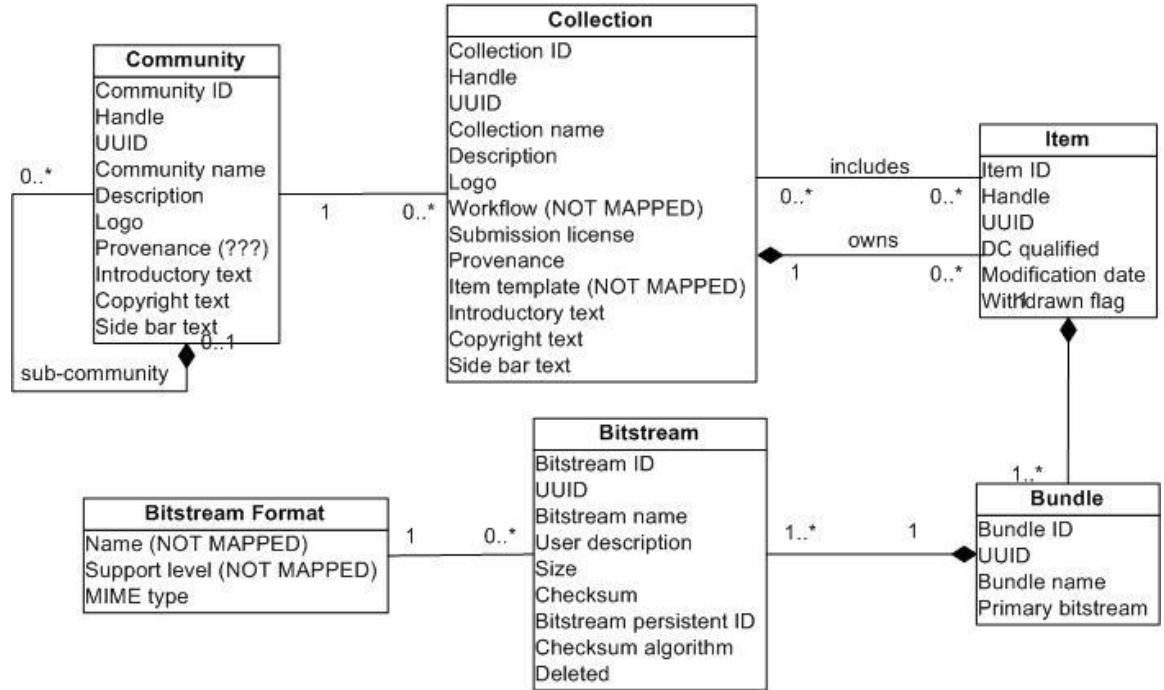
Collection
Collection ID
Handle
UUID
Collection name
Description
Logo
Workflow (NOT MAPPED)
Submission license
Provenance
Item template (NOT MAPPED)
Introductory text
Copyright text
Side bar text

Community
Community ID
Handle
UUID
Community name
Description
Logo
Provenance (???)
Introductory text
Copyright text
Side bar text

0..*
0..1
sub-community
1
0..*

includes
0..*
0..*
owns
1
0..*

Item
Item ID
Handle
UUID
DC qualified
Modification date
Withdrawn flag
1

1..*

Bitstream
Bitstream ID
UUID
Bitstream name
User description
Size
Checksum
Bitstream persistent ID
Checksum algorithm
Deleted

Bitstream Format
Name (NOT MAPPED)
Support level (NOT MAPPED)
MIME type

1
0..*
1..*
1

Bundle
Bundle ID
UUID
Bundle name
Primary bitstream